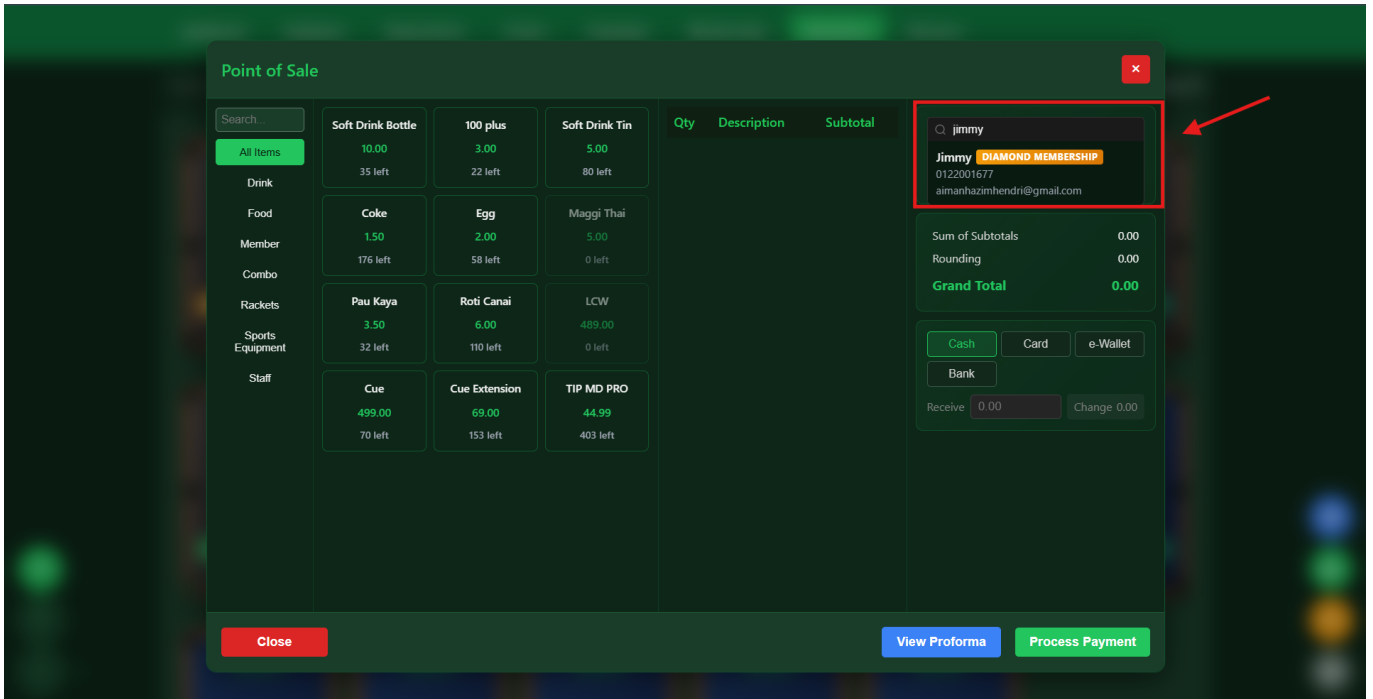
Point of Sale

×

Search...

All Items

Drink

Food

Member

Combo

Rackets

Sports Equipment

Staff

Soft Drink Bottle
10.00
35 left

100 plus
3.00
22 left

Soft Drink Tin
5.00
80 left

Coke
1.50
176 left

Egg
2.00
58 left

Maggi Thai
5.00
0 left

Pau Kaya
3.50
32 left

Roti Canai
6.00
110 left

LCW
489.00
0 left

Cue
499.00
70 left

Cue Extension
69.00
153 left

TIP MD PRO
44.99
403 left

| Qty | Description | Subtotal |
|---|---|---|

jimmy

Jimmy DIAMOND MEMBERSHIP
0122001677
aimanhazimhendri@gmail.com

Sum of Subtotals 0.00
Rounding 0.00
Grand Total 0.00

Cash
Card
e-Wallet
Bank

Receive 0.00
Change 0.00

Close

View Proforma

Process Payment